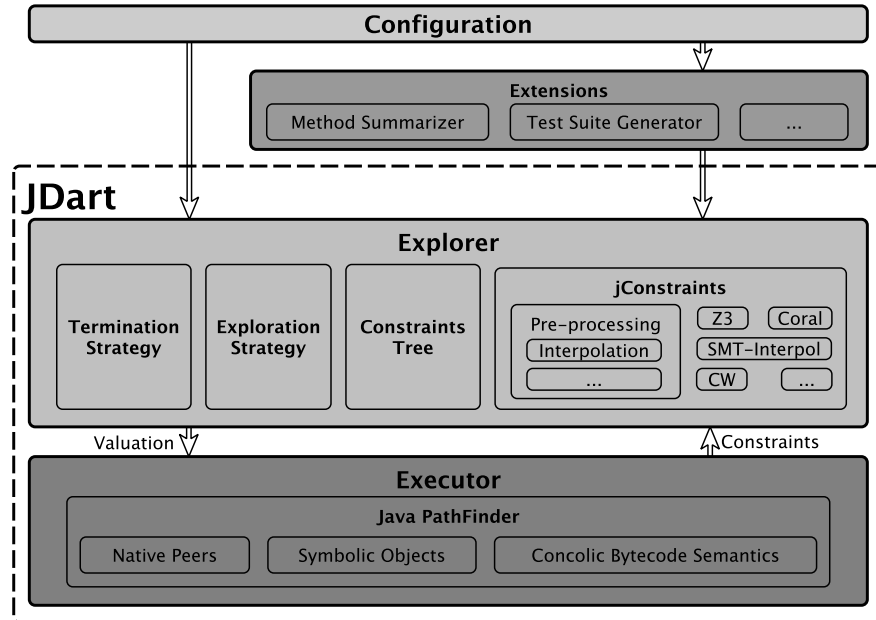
Configuration

Extensions

Method Summarizer

Test Suite Generator

...

JDart

Explorer

Termination Strategy

Exploration Strategy

Constraints Tree

jConstraints

Pre-processing

Interpolation

...

Z3

Coral

SMT-Interpol

CW

...

Valuation

Constraints

Executor

Java PathFinder

Native Peers

Symbolic Objects

Concolic Bytecode Semantics